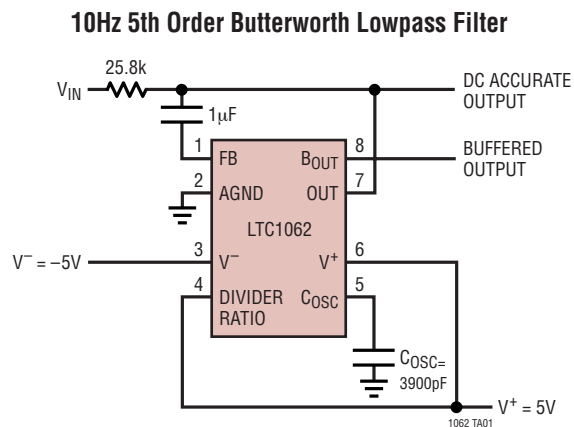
10Hz 5th Order Butterworth Lowpass Filter

$V_{IN}$

25.8k

1μF

DC ACCURATE OUTPUT

BUFFERED OUTPUT

1 FB

2 AGND

3 $V^-$

4 DIVIDER RATIO

8 $B_{OUT}$

7 OUT

6 $V^+$

5 $C_{OSC}$

LTC1062

$V^- = -5V$

$C_{OSC} =$ 3900pF

$V^+ = 5V$

1062 TA01